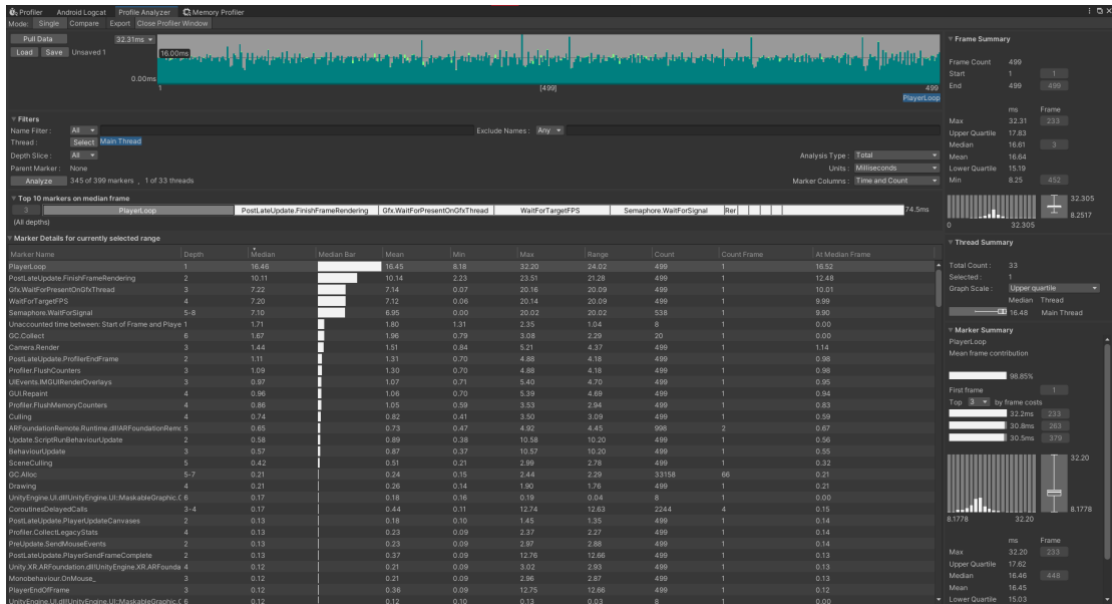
Profiler Android Logcat Profile Analyzer Memory Profiler
Mode: Single Compare Export Close Profiler Window

Pull Data 32.31ms
Load Save Unsaved 1
16.00ms
0.00ms
1 [499] 499
PlayerLoop

▼ Filters
Name Filter: All
Exclude Names: Any
Thread: Select Main Thread
Depth Slice: All
Parent Marker: None
Analyze 345 of 399 markers, 1 of 33 threads
Analysis Type: Total
Units: Milliseconds
Marker Columns: Time and Count

▼ Top 10 markers on median frame
3 PlayerLoop PostLateUpdate.FinishFrameRendering Gfx.WaitForPresentOnGfxThread WaitForTargetFPS Semaphore.WaitForSignal Rer 74.5ms
(All depths)

▼ Marker Details for currently selected range

| Marker Name | Depth | Median | Median Bar | Mean | Min | Max | Range | Count | Count Frame | At Median Frame |
|---|---|---|---|---|---|---|---|---|---|---|
| PlayerLoop | 1 | 16.46 | | 16.45 | 8.18 | 32.20 | 24.02 | 499 | 1 | 16.52 |
| PostLateUpdate.FinishFrameRendering | 2 | 10.11 | | 10.14 | 2.23 | 23.51 | 21.28 | 499 | 1 | 12.48 |
| Gfx.WaitForPresentOnGfxThread | 3 | 7.22 | | 7.14 | 0.07 | 20.16 | 20.09 | 499 | 1 | 10.01 |
| WaitForTargetFPS | 4 | 7.20 | | 7.12 | 0.06 | 20.14 | 20.09 | 499 | 1 | 9.99 |
| Semaphore.WaitForSignal | 5-8 | 7.10 | | 6.95 | 0.00 | 20.02 | 20.02 | 538 | 1 | 9.90 |
| Unaccounted time between: Start of Frame and Playe | 1 | 1.71 | | 1.80 | 1.31 | 2.35 | 1.04 | 8 | 1 | 0.00 |
| GC.Collect | 6 | 1.67 | | 1.96 | 0.79 | 3.08 | 2.29 | 20 | 1 | 0.00 |
| Camera.Render | 3 | 1.44 | | 1.51 | 0.84 | 5.21 | 4.37 | 499 | 1 | 1.14 |
| PostLateUpdate.ProfilerEndFrame | 2 | 1.11 | | 1.31 | 0.70 | 4.88 | 4.18 | 499 | 1 | 0.98 |
| Profiler.FlushCounters | 3 | 1.09 | | 1.30 | 0.70 | 4.88 | 4.18 | 499 | 1 | 0.98 |
| UIEvents.IMGUIRenderOverlays | 3 | 0.97 | | 1.07 | 0.71 | 5.40 | 4.70 | 499 | 1 | 0.95 |
| GUI.Repaint | 4 | 0.96 | | 1.06 | 0.70 | 5.39 | 4.69 | 499 | 1 | 0.94 |
| Profiler.FlushMemoryCounters | 4 | 0.86 | | 1.05 | 0.59 | 3.53 | 2.94 | 499 | 1 | 0.83 |
| Culling | 4 | 0.74 | | 0.82 | 0.41 | 3.50 | 3.09 | 499 | 1 | 0.59 |
| ARFoundationRemote.Runtime.dll!ARFoundationRem | 5 | 0.65 | | 0.73 | 0.47 | 4.92 | 4.45 | 998 | 2 | 0.67 |
| Update.ScriptRunBehaviourUpdate | 2 | 0.58 | | 0.89 | 0.38 | 10.58 | 10.20 | 499 | 1 | 0.56 |
| BehaviourUpdate | 3 | 0.57 | | 0.87 | 0.37 | 10.57 | 10.20 | 499 | 1 | 0.55 |
| SceneCulling | 5 | 0.42 | | 0.51 | 0.21 | 2.99 | 2.78 | 499 | 1 | 0.32 |
| GC.Alloc | 5-7 | 0.21 | | 0.24 | 0.15 | 2.44 | 2.29 | 33158 | 66 | 0.21 |
| Drawing | 4 | 0.21 | | 0.26 | 0.14 | 1.90 | 1.76 | 499 | 1 | 0.21 |
| UnityEngine.UI.dll!UnityEngine.UI::MaskableGraphic.( | 6 | 0.17 | | 0.18 | 0.16 | 0.19 | 0.04 | 8 | 1 | 0.00 |
| CoroutinesDelayedCalls | 3-4 | 0.17 | | 0.44 | 0.11 | 12.74 | 12.63 | 2244 | 4 | 0.15 |
| PostLateUpdate.PlayerUpdateCanvases | 2 | 0.13 | | 0.16 | 0.10 | 1.45 | 1.35 | 499 | 1 | 0.14 |
| Profiler.CollectLegacyStats | 4 | 0.13 | | 0.23 | 0.09 | 2.37 | 2.27 | 499 | 1 | 0.14 |
| PreUpdate.SendMouseEvents | 2 | 0.13 | | 0.23 | 0.09 | 2.97 | 2.88 | 499 | 1 | 0.14 |
| PostLateUpdate.PlayerSendFrameComplete | 2 | 0.13 | | 0.37 | 0.09 | 12.76 | 12.66 | 499 | 1 | 0.13 |
| Unity.XR.ARFoundation.dll!UnityEngine.XR.ARFounda | 4 | 0.12 | | 0.21 | 0.09 | 3.02 | 2.93 | 499 | 1 | 0.13 |
| Monobehaviour.OnMouse_ | 3 | 0.12 | | 0.21 | 0.09 | 2.96 | 2.87 | 499 | 1 | 0.13 |
| PlayerEndOfFrame | 3 | 0.12 | | 0.36 | 0.09 | 12.75 | 12.66 | 499 | 1 | 0.13 |
| UnityEngine.UI.dll!UnityEngine.UI::MaskableGraphic.( | 6 | 0.12 | | 0.12 | 0.10 | 0.13 | 0.03 | 8 | 1 | 0.00 |

▼ Frame Summary
Frame Count 499
Start 1 1
End 499 499
ms Frame
Max 32.31 233
Upper Quartile 17.83
Median 16.61 3
Mean 16.64
Lower Quartile 15.19
Min 8.25 452
32.305
8.2517
0 32.305

▼ Thread Summary
Total Count: 33
Selected: 1
Graph Scale: Upper quartile
Median Thread
16.48 Main Thread

▼ Marker Summary
PlayerLoop
Mean frame contribution
98.85%
First frame 1
Top 3 by frame costs
32.2ms 233
30.8ms 263
30.5ms 379
32.20
8.1778 32.20 8.1778
ms Frame
Max 32.20 233
Upper Quartile 17.62
Median 16.46 448
Mean 16.45
Lower Quartile 15.03